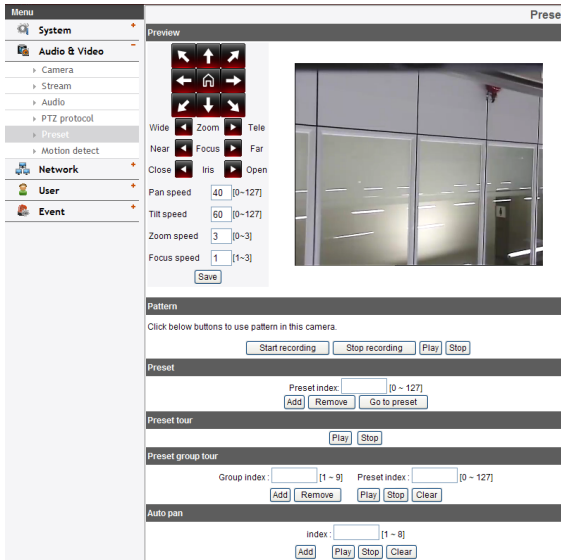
Menu

System +

Audio & Video −

Camera

Stream

Audio

PTZ protocol

Preset

Motion detect

Network +

User +

Event +

Prese

Preview

Wide Zoom Tele

Near Focus Far

Close Iris Open

Pan speed 40 [0~127]

Tilt speed 60 [0~127]

Zoom speed 3 [0~3]

Focus speed 1 [1~3]

Save

Pattern

Click below buttons to use pattern in this camera.

Start recording Stop recording Play Stop

Preset

Preset index: [0 ~ 127]

Add Remove Go to preset

Preset tour

Play Stop

Preset group tour

Group index : [1 ~ 9] Preset index : [0 ~ 127]

Add Remove Play Stop Clear

Auto pan

index : [1 ~ 8]

Add Play Stop Clear